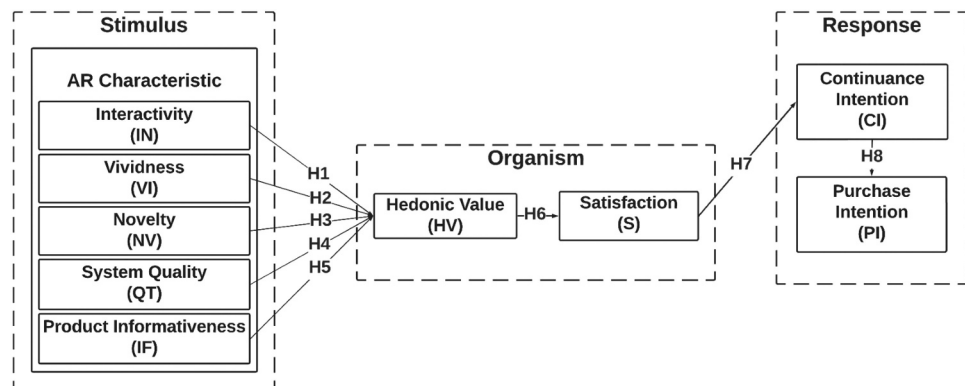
Stimulus

AR Characteristic

Interactivity
(IN)

Vividness
(VI)

Novelty
(NV)

System Quality
(QT)

Product Informativeness
(IF)

H1
H2
H3
H4
H5

Organism

Hedonic Value
(HV)

H6

Satisfaction
(S)

H7

Response

Continuance Intention
(CI)

H8

Purchase Intention
(PI)